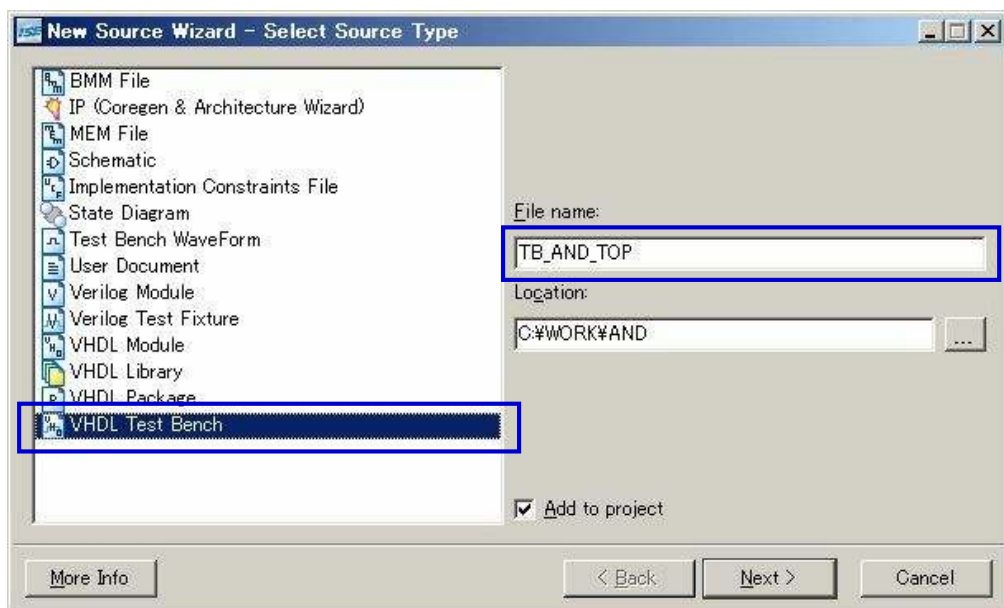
New Source Wizard - Select Source Type

BMM File
IP (Coregen & Architecture Wizard)
MEM File
Schematic
Implementation Constraints File
State Diagram
Test Bench WaveForm
User Document
Verilog Module
Verilog Test Fixture
VHDL Module
VHDL Library
VHDL Package
VHDL Test Bench

File name:
TB_AND_TOP
Location:
C:¥WORK¥AND
...

Add to project

More Info
< Back
Next >
Cancel